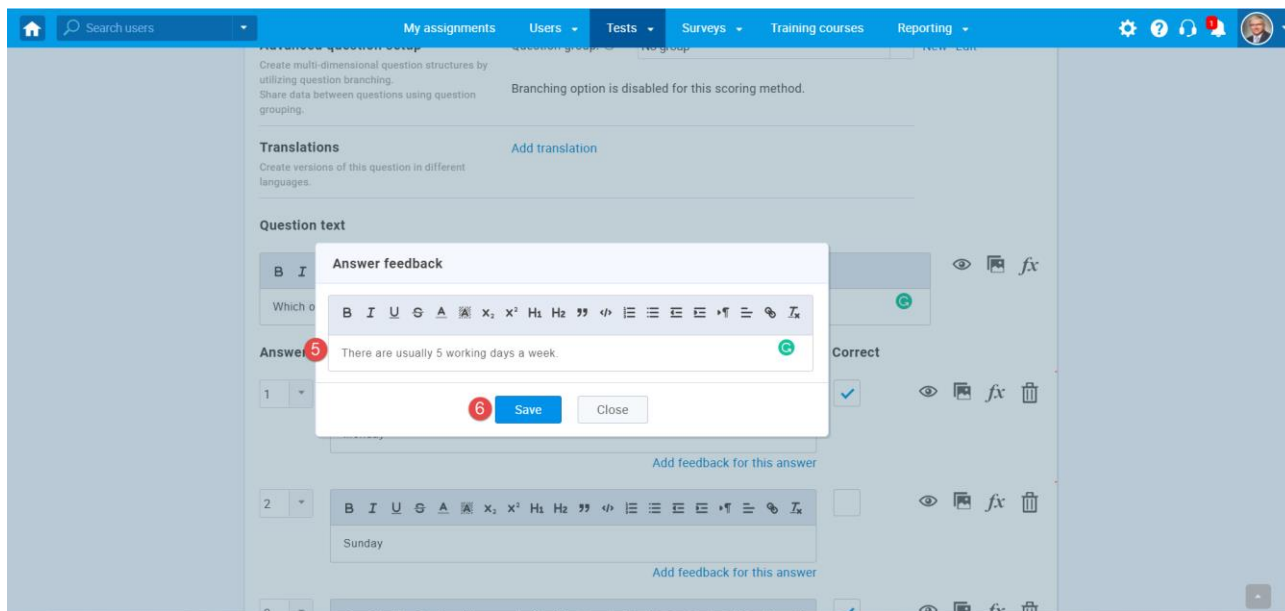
Search users

My assignments Users Tests Surveys Training courses Reporting

Create multi-dimensional question structures by utilizing question branching.
Share data between questions using question grouping.

Branching option is disabled for this scoring method.

Translations
Create versions of this question in different languages.

Add translation

Question text

B I

Which o

Answer feedback

B I U S A A $x_2$ $x^2$ H1 H2 ,, </> ≡ ≡ ≡ ≡ ¶ ≡ 𝐼ₓ

5 There are usually 5 working days a week.

6 Save Close

Answer

Correct

1

Add feedback for this answer

2

B I U S A A $x_2$ $x^2$ H1 H2 ,, </> ≡ ≡ ≡ ≡ ¶ ≡ 𝐼ₓ

Sunday

Add feedback for this answer

fx fx fx